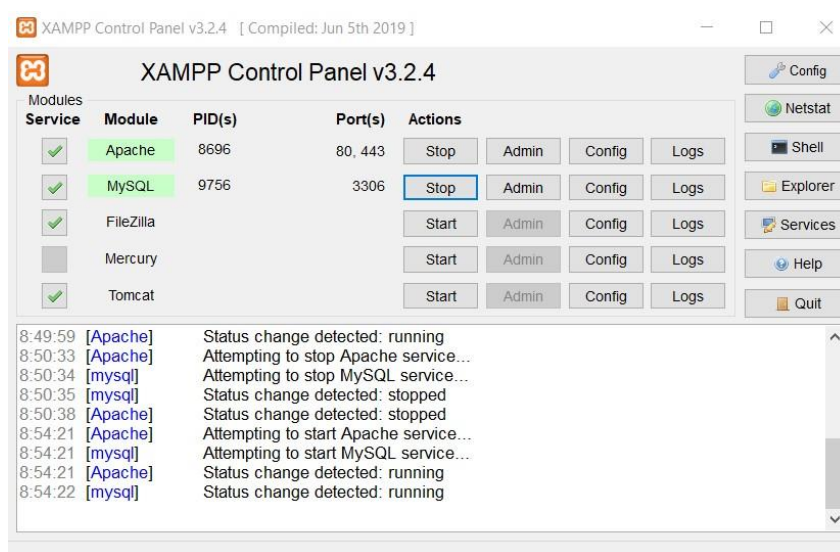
XAMPP Control Panel v3.2.4 [ Compiled: Jun 5th 2019 ]

XAMPP Control Panel v3.2.4

Config
Netstat
Shell
Explorer
Services
Help
Quit

Modules

| Service | Module | PID(s) | Port(s) | Actions | | | |
|---|---|---|---|---|---|---|---|
| | Apache | 8696 | 80, 443 | Stop | Admin | Config | Logs |
| | MySQL | 9756 | 3306 | Stop | Admin | Config | Logs |
| | FileZilla | | | Start | Admin | Config | Logs |
| | Mercury | | | Start | Admin | Config | Logs |
| | Tomcat | | | Start | Admin | Config | Logs |

8:49:59 [Apache] Status change detected: running
8:50:33 [Apache] Attempting to stop Apache service...
8:50:34 [mysql] Attempting to stop MySQL service...
8:50:35 [mysql] Status change detected: stopped
8:50:38 [Apache] Status change detected: stopped
8:54:21 [Apache] Attempting to start Apache service...
8:54:21 [mysql] Attempting to start MySQL service...
8:54:21 [Apache] Status change detected: running
8:54:22 [mysql] Status change detected: running